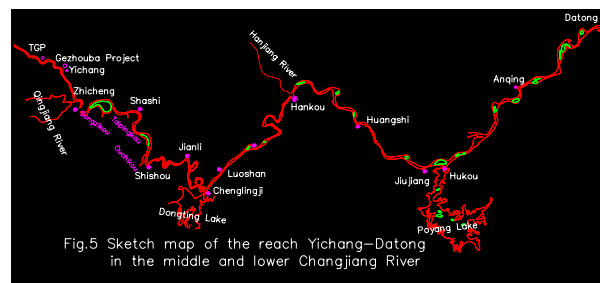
TGP
Gezhouba Project
Yichang
Qingjiang River
Zhicheng
Songzikou
Taipingkou
Ouchikou
Shashi
Shishou
Jianli
Chenglingji
Dongting Lake
Luoshan
Hanjiang River
Hankou
Huangshi
Jiujiang
Hukou
Poyang Lake
Anqing
Datong

Fig.5 Sketch map of the reach Yichang—Datong in the middle and lower Changjiang River